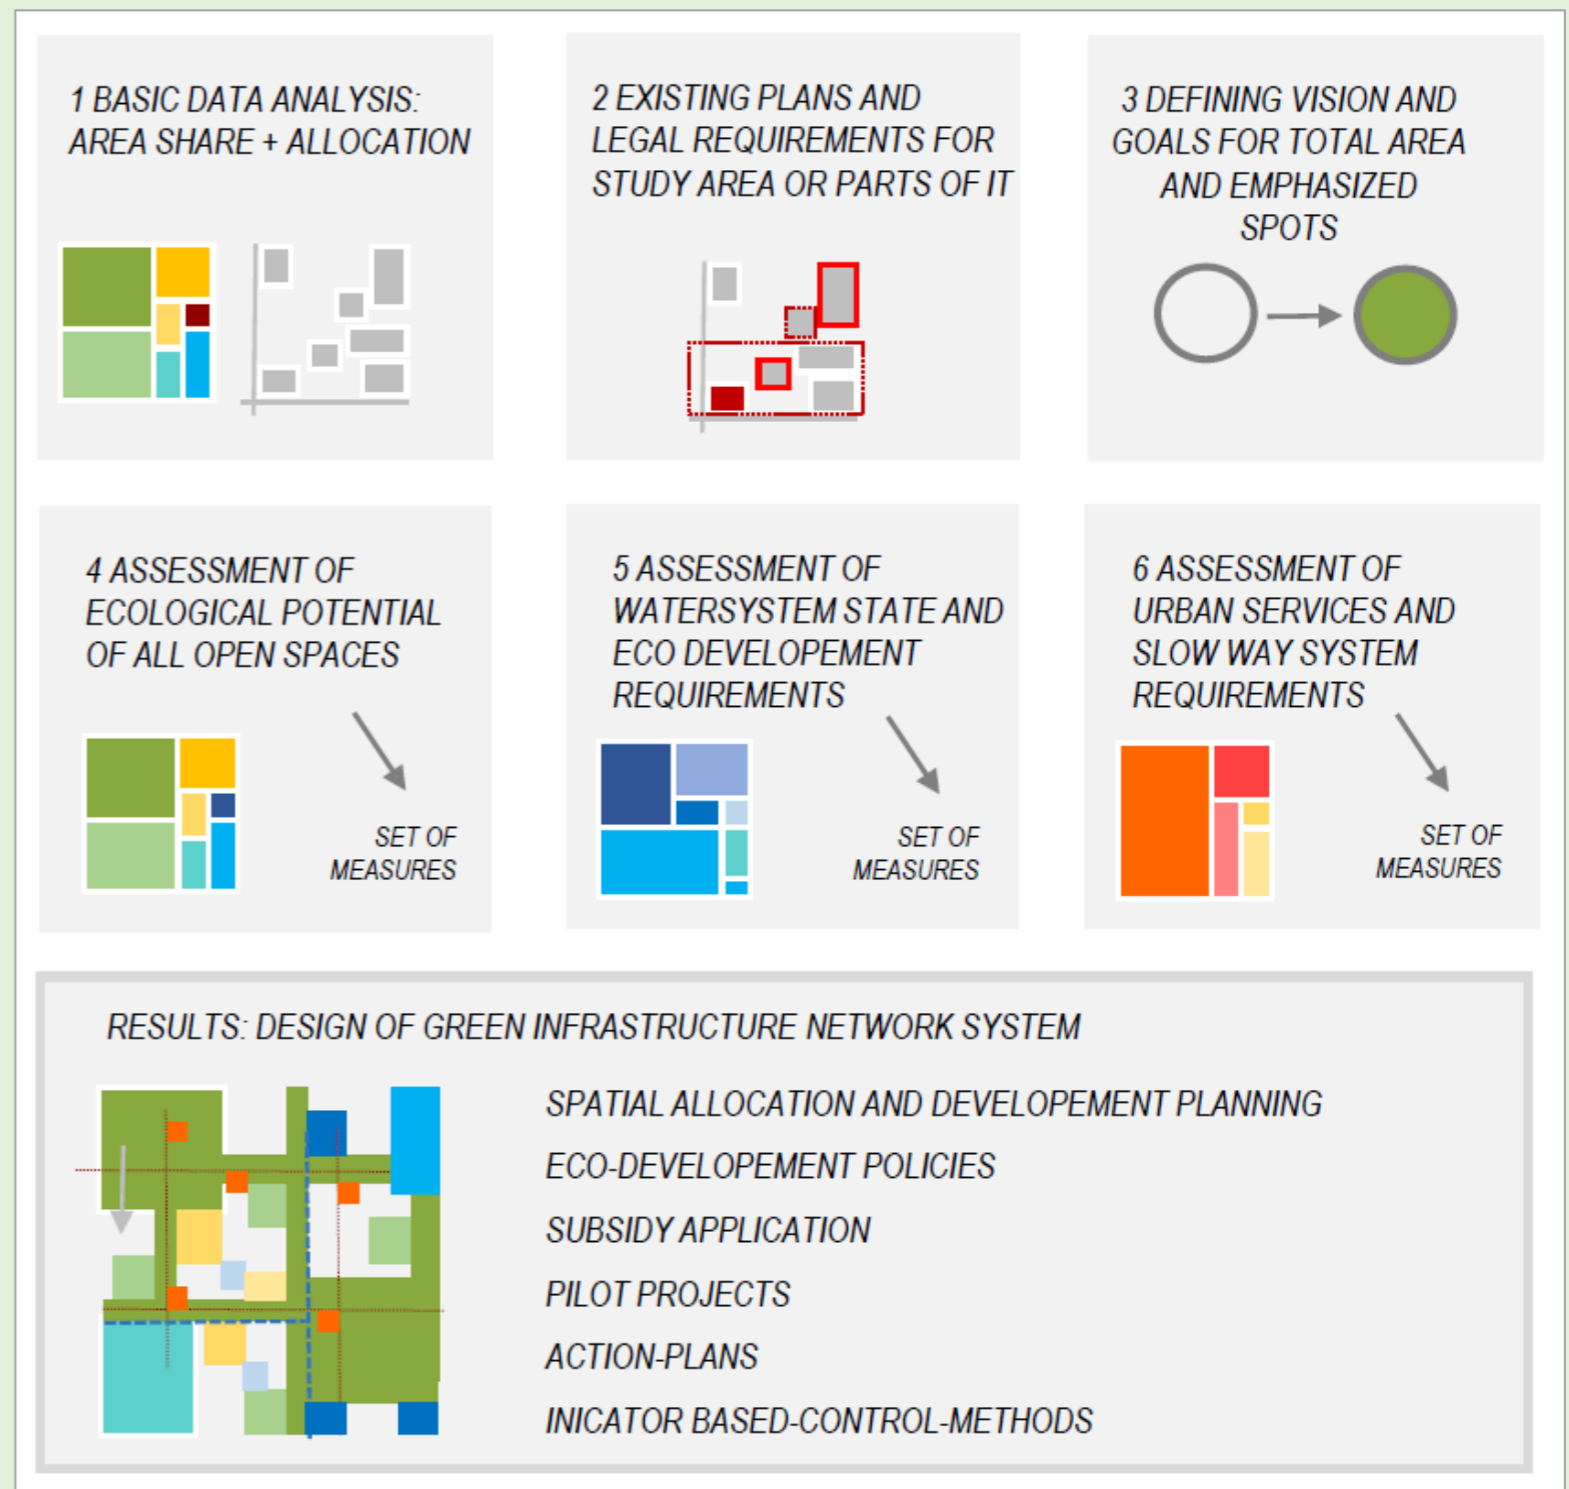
1 BASIC DATA ANALYSIS: AREA SHARE + ALLOCATION

2 EXISTING PLANS AND LEGAL REQUIREMENTS FOR STUDY AREA OR PARTS OF IT

3 DEFINING VISION AND GOALS FOR TOTAL AREA AND EMPHASIZED SPOTS

4 ASSESSMENT OF ECOLOGICAL POTENTIAL OF ALL OPEN SPACES

SET OF MEASURES

5 ASSESSMENT OF WATERSYSTEM STATE AND ECO DEVELEPOEMENT REQUIREMENTS

SET OF MEASURES

6 ASSESSMENT OF URBAN SERVICES AND SLOW WAY SYSTEM REQUIREMENTS

SET OF MEASURES

RESULTS: DESIGN OF GREEN INFRASTRUCTURE NETWORK SYSTEM

SPATIAL ALLOCATION AND DEVELOPEMENT PLANNING

ECO-DEVELOPEMENT POLICIES

SUBSIDY APPLICATION

PILOT PROJECTS

ACTION-PLANS

INICATOR BASED-CONTROL-METHODS